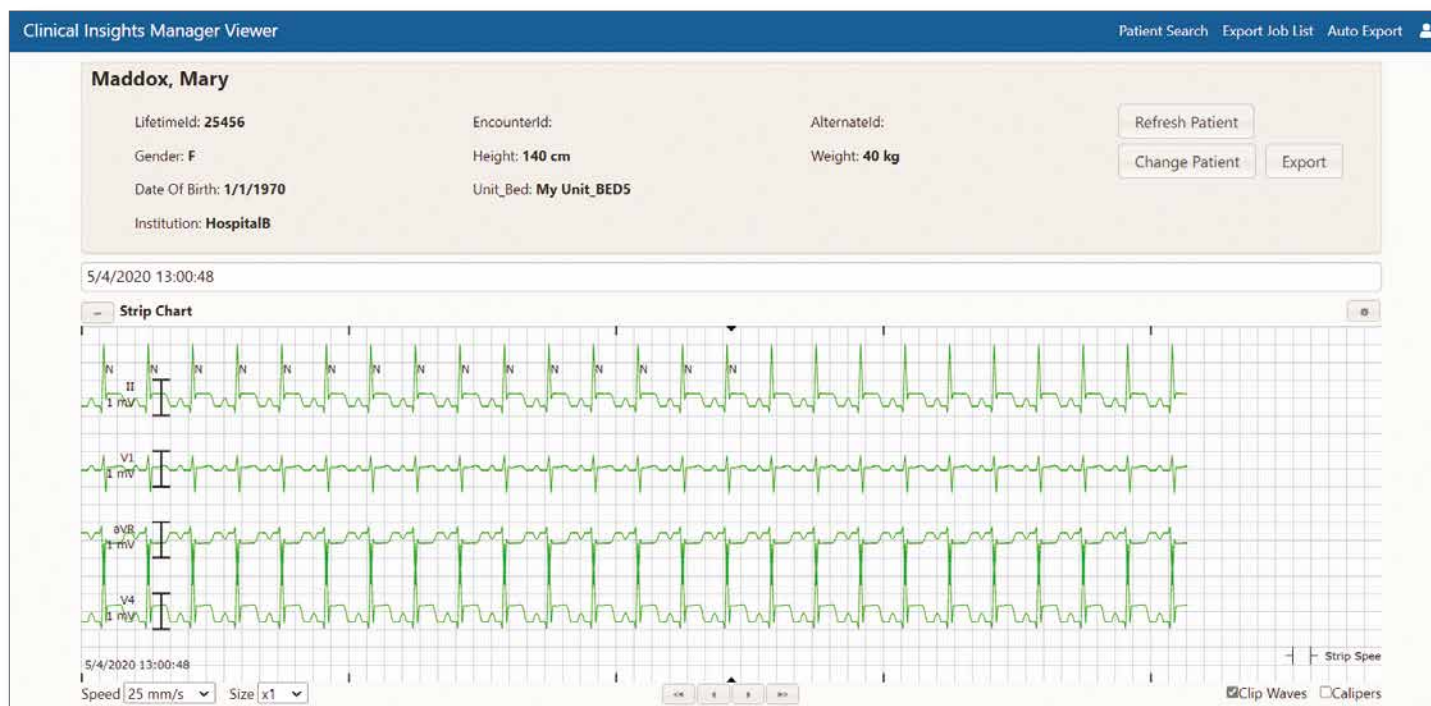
Clinical Insights Manager Viewer

Patient Search Export Job List Auto Export

Maddox, Mary

LifetimeId: 25456

EncounterId:

AlternateId:

Refresh Patient

Gender: F

Height: 140 cm

Weight: 40 kg

Change Patient

Export

Date Of Birth: 1/1/1970

Unit_Bed: My Unit_BED5

Institution: HospitalB

5/4/2020 13:00:48

– Strip Chart

N N N N N N N N N N N N N N N

II
1 mV

V1
1 mV

aVR
1 mV

V4
1 mV

5/4/2020 13:00:48

Strip Spee

Speed 25 mm/s Size x1

☑Clip Waves ☐Calipers